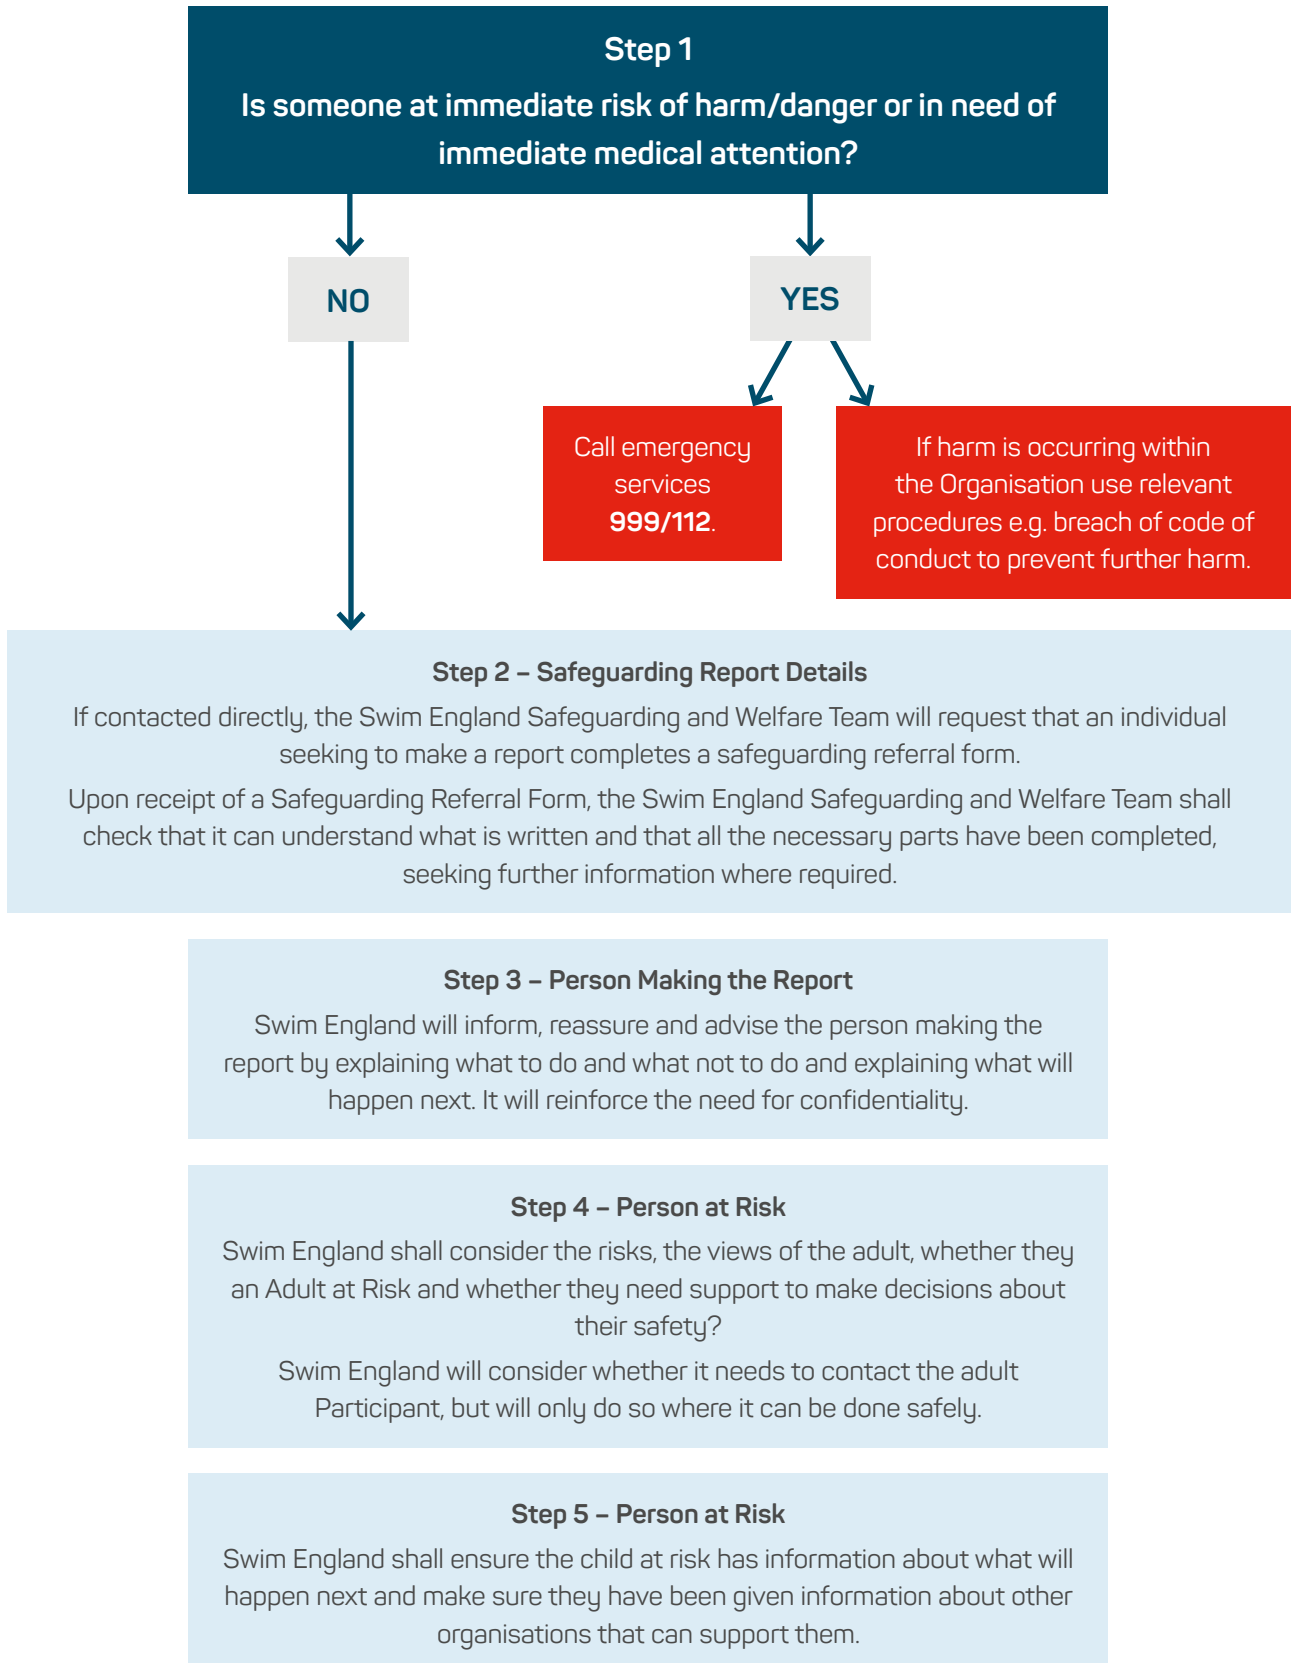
Step 1
Is someone at immediate risk of harm/danger or in need of immediate medical attention?

NO

YES

Call emergency services 999/112.

If harm is occurring within the Organisation use relevant procedures e.g. breach of code of conduct to prevent further harm.

Step 2 – Safeguarding Report Details
If contacted directly, the Swim England Safeguarding and Welfare Team will request that an individual seeking to make a report completes a safeguarding referral form.
Upon receipt of a Safeguarding Referral Form, the Swim England Safeguarding and Welfare Team shall check that it can understand what is written and that all the necessary parts have been completed, seeking further information where required.

Step 3 – Person Making the Report
Swim England will inform, reassure and advise the person making the report by explaining what to do and what not to do and explaining what will happen next. It will reinforce the need for confidentiality.

Step 4 – Person at Risk
Swim England shall consider the risks, the views of the adult, whether they an Adult at Risk and whether they need support to make decisions about their safety?
Swim England will consider whether it needs to contact the adult Participant, but will only do so where it can be done safely.

Step 5 – Person at Risk
Swim England shall ensure the child at risk has information about what will happen next and make sure they have been given information about other organisations that can support them.